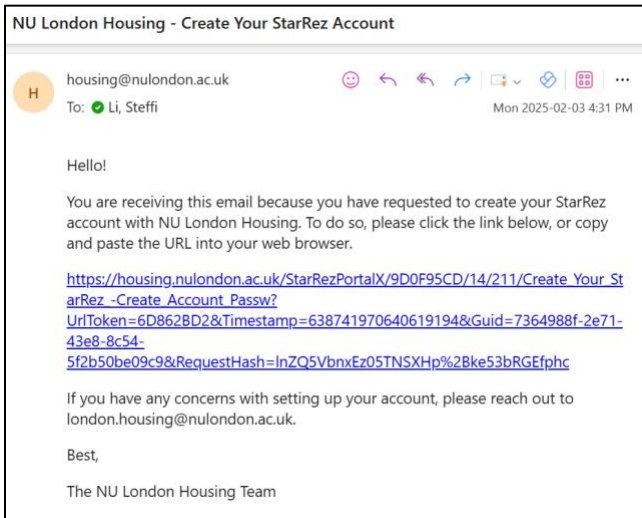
NU London Housing - Create Your StarRez Account

H

housing@nulondon.ac.uk

To: Li, Steffi

Mon 2025-02-03 4:31 PM

Hello!

You are receiving this email because you have requested to create your StarRez account with NU London Housing. To do so, please click the link below, or copy and paste the URL into your web browser.

https://housing.nulondon.ac.uk/StarRezPortalX/9D0F95CD/14/211/Create_Your_StarRez_-Create_Account_Passw?UrlToken=6D862BD2&Timestamp=638741970640619194&Guid=7364988f-2e71-43e8-8c54-5f2b50be09c9&RequestHash=lnZQ5VbnxEz05TNSXHp%2Bke53bRGEfphc

If you have any concerns with setting up your account, please reach out to london.housing@nulondon.ac.uk.

Best,

The NU London Housing Team